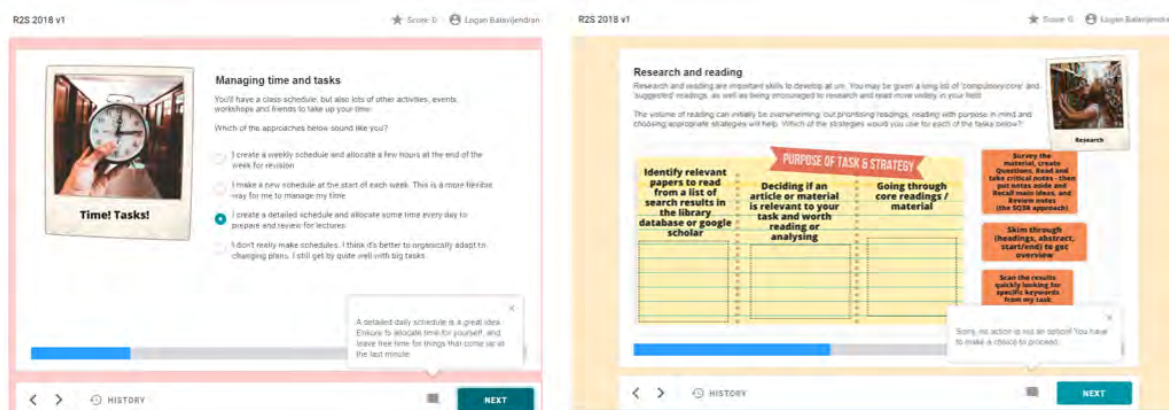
R2S 2018 v1

Score 0 Logan Balasvijendran

Time! Tasks!

Managing time and tasks

You'll have a class schedule, but also lots of other activities, events, workshops and friends to take up your time.

Which of the approaches below sound like you?

I create a weekly schedule and allocate a few hours at the end of the week for revision

I make a new schedule at the start of each week. This is a more flexible way for me to manage my time

I create a detailed schedule and allocate some time every day to prepare and review for lectures

I don't really make schedules. I think it's better to organically adapt to changing plans. I still get by quite well with big tasks

A detailed daily schedule is a great idea. Ensure to allocate time for yourself, and leave free time for things that come up at the last minute.

HISTORY

NEXT

R2S 2018 v1

Score 0 Logan Balasvijendran

Research and reading

Research and reading are important skills to develop at uni. You may be given a long list of 'compulsory/core' and 'suggested' readings, as well as being encouraged to research and read more widely in your field.

The volume of reading can initially be overwhelming, but prioritising readings, reading with purpose in mind and choosing appropriate strategies will help. Which of the strategies would you use for each of the tasks below?

Research

PURPOSE OF TASK & STRATEGY

| Identify relevant papers to read from a list of search results in the library database or google scholar | Deciding if an article or material is relevant to your task and worth reading or analysing | Going through core readings / material |
|---|---|---|

Survey the material, create Questions, Read and take critical notes - then put notes aside and Recall main ideas, and Review notes (the SQ3R approach)

Skim through (headings, abstract, start/end) to get overview

Scan the results quickly looking for specific keywords from my task

Sorry, no action is not an option! You have to make a choice to proceed.

HISTORY

NEXT